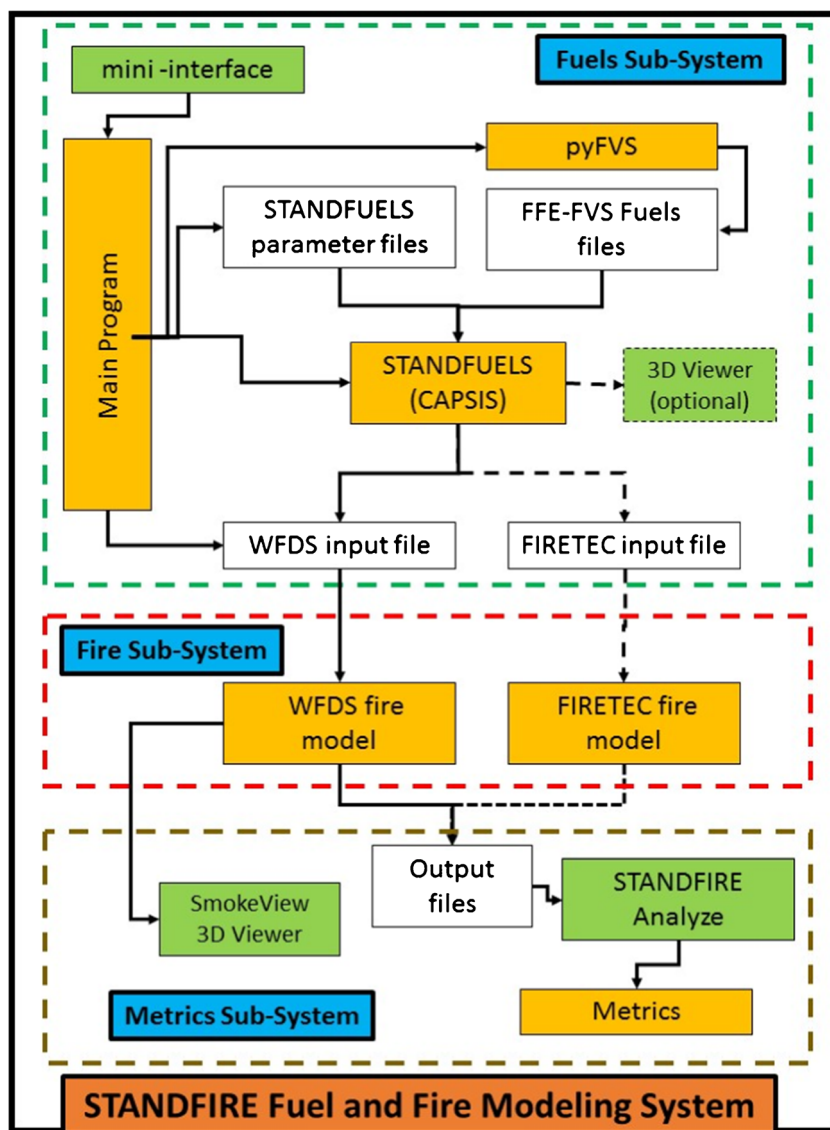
Fuels Sub-System

mini -interface

Main Program

pyFVS

STANDFUELS parameter files

FFE-FVS Fuels files

STANDFUELS (CAPSIS)

3D Viewer (optional)

WFDS input file

FIRETEC input file

Fire Sub-System

WFDS fire model

FIRETEC fire model

Output files

STANDFIRE Analyze

SmokeView 3D Viewer

Metrics

Metrics Sub-System

STANDFIRE Fuel and Fire Modeling System